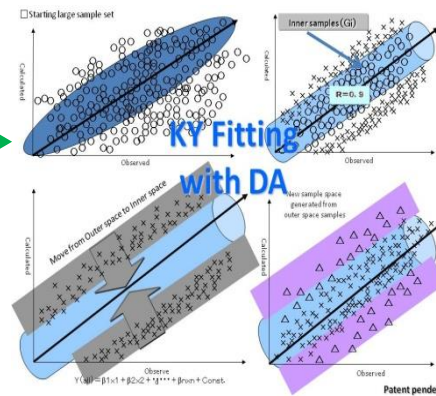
Starting large sample set

Calculated

Observed

Inner samples (Gi)

Calculated

R=0.9

Observed

KY Fitting with DA

Move from Outer space to Inner space

Observe

Y(all) = β1x1 + β2x2 + ・・・ + βnxm + Const.

New sample space generated from outer space samples

Calculated

Patent pende